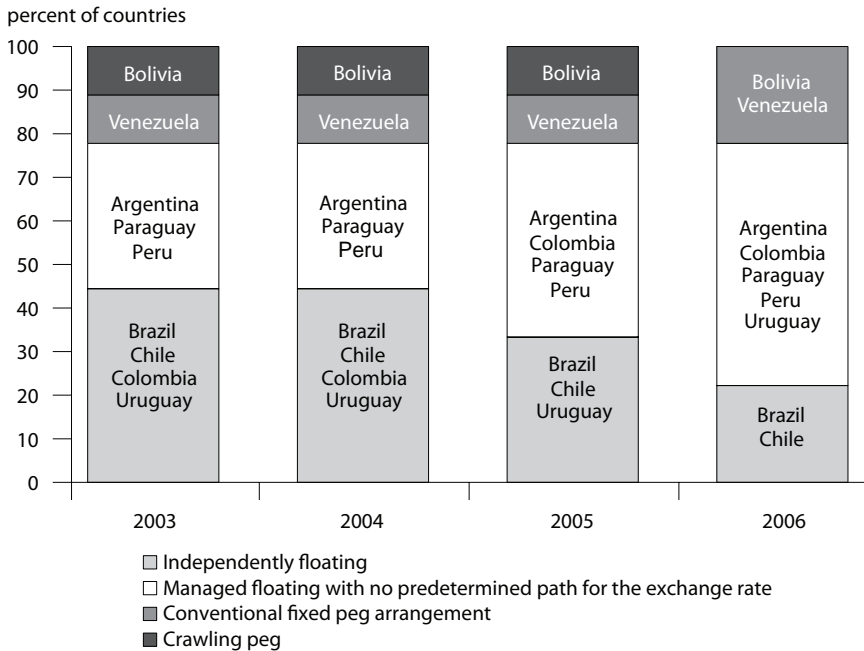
percent of countries

100
90
80
70
60
50
40
30
20
10
0

Bolivia
Venezuela
Argentina
Paraguay
Peru
Brazil
Chile
Colombia
Uruguay

Bolivia
Venezuela
Argentina
Paraguay
Peru
Brazil
Chile
Colombia
Uruguay

Bolivia
Venezuela
Argentina
Colombia
Paraguay
Peru
Brazil
Chile
Uruguay

Bolivia
Venezuela
Argentina
Colombia
Paraguay
Peru
Uruguay
Brazil
Chile

2003
2004
2005
2006

Independently floating
Managed floating with no predetermined path for the exchange rate
Conventional fixed peg arrangement
Crawling peg